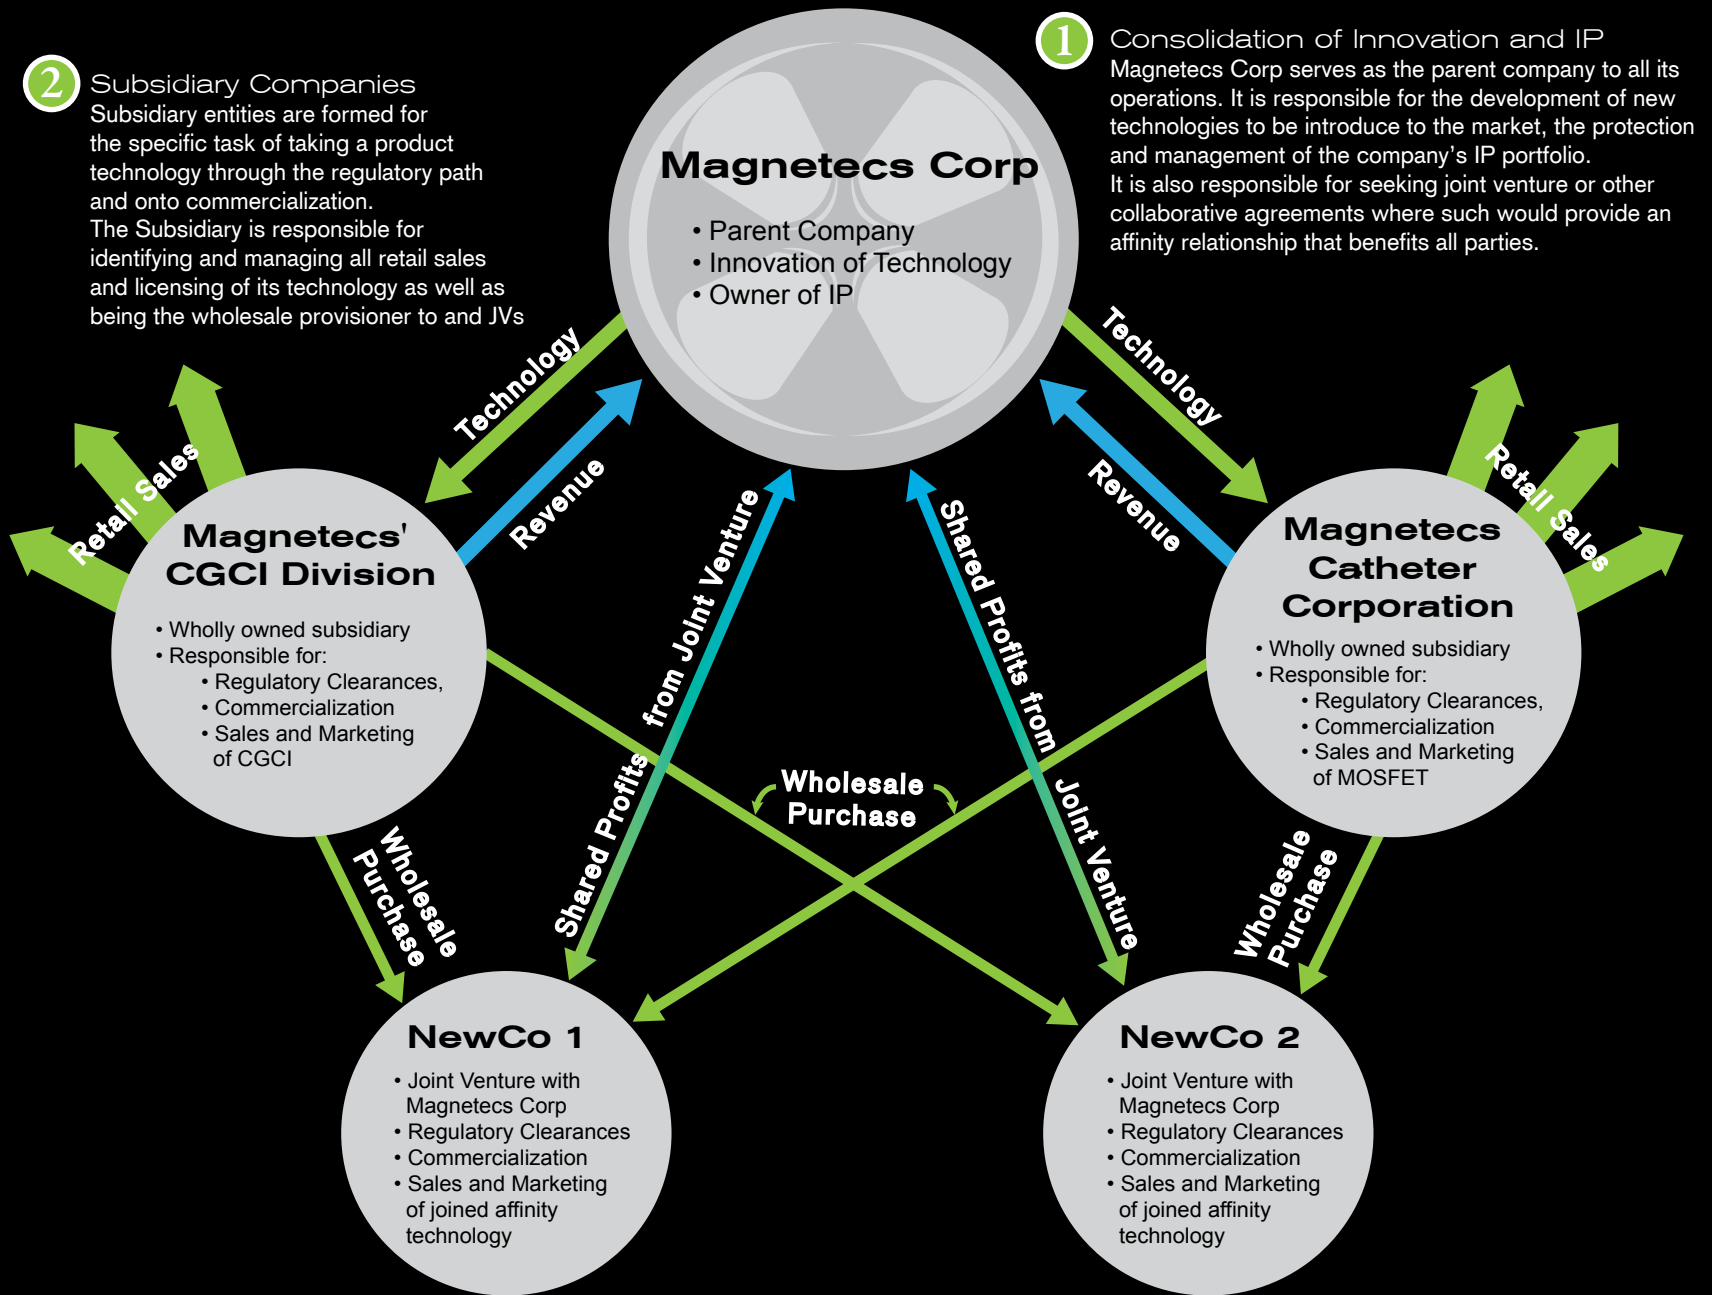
2 Subsidiary Companies
Subsidiary entities are formed for the specific task of taking a product technology through the regulatory path and onto commercialization.
The Subsidiary is responsible for identifying and managing all retail sales and licensing of its technology as well as being the wholesale provisioner to and JVs

Magnetecs Corp
• Parent Company
• Innovation of Technology
• Owner of IP

1 Consolidation of Innovation and IP
Magnetecs Corp serves as the parent company to all its operations. It is responsible for the development of new technologies to be introduce to the market, the protection and management of the company's IP portfolio.
It is also responsible for seeking joint venture or other collaborative agreements where such would provide an affinity relationship that benefits all parties.

Technology
Revenue
Technology
Revenue
Retail Sales
Retail Sales

Magnetecs' CGCI Division
• Wholly owned subsidiary
• Responsible for:
• Regulatory Clearances,
• Commercialization
• Sales and Marketing of CGCI

Shared Profits from Joint Venture
Shared Profits from Joint Venture

Magnetecs Catheter Corporation
• Wholly owned subsidiary
• Responsible for:
• Regulatory Clearances,
• Commercialization
• Sales and Marketing of MOSFET

Wholesale Purchase
Wholesale Purchase
Wholesale Purchase

NewCo 1
• Joint Venture with Magnetecs Corp
• Regulatory Clearances
• Commercialization
• Sales and Marketing of joined affinity technology

NewCo 2
• Joint Venture with Magnetecs Corp
• Regulatory Clearances
• Commercialization
• Sales and Marketing of joined affinity technology